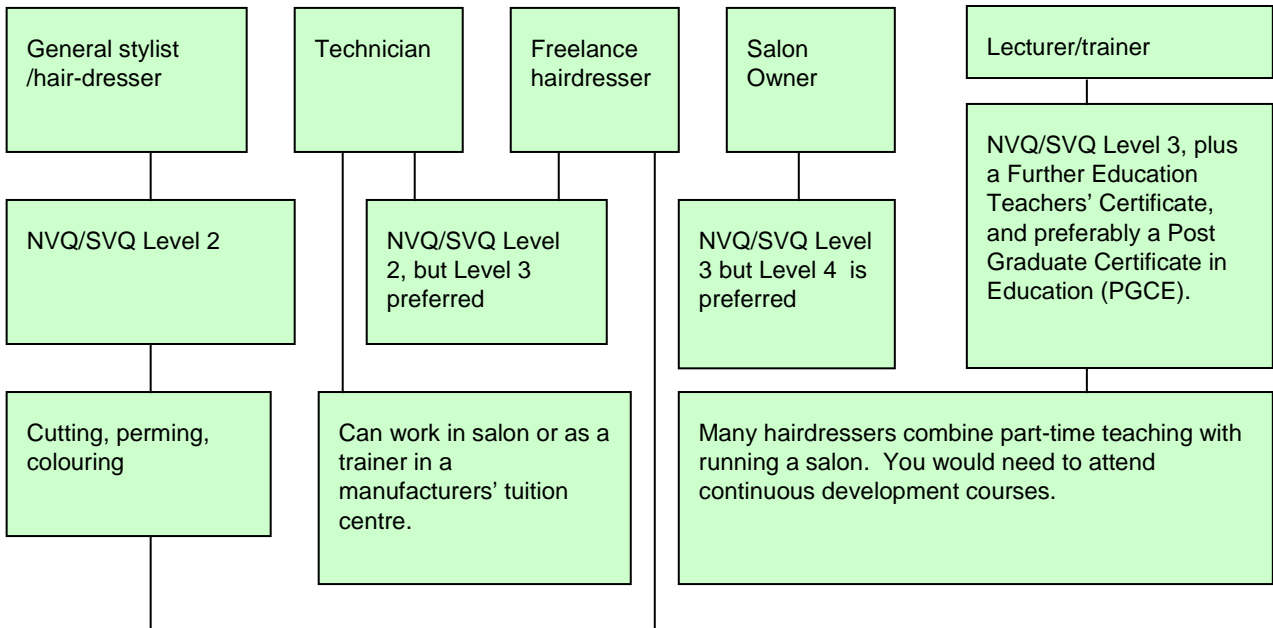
General stylist /hair-dresser

Technician

Freelance hairdresser

Salon Owner

Lecturer/trainer

NVQ/SVQ Level 2

NVQ/SVQ Level 2, but Level 3 preferred

NVQ/SVQ Level 3 but Level 4 is preferred

NVQ/SVQ Level 3, plus a Further Education Teachers' Certificate, and preferably a Post Graduate Certificate in Education (PGCE).

Cutting, perming, colouring

Can work in salon or as a trainer in a manufacturers' tuition centre.

Many hairdressers combine part-time teaching with running a salon. You would need to attend continuous development courses.